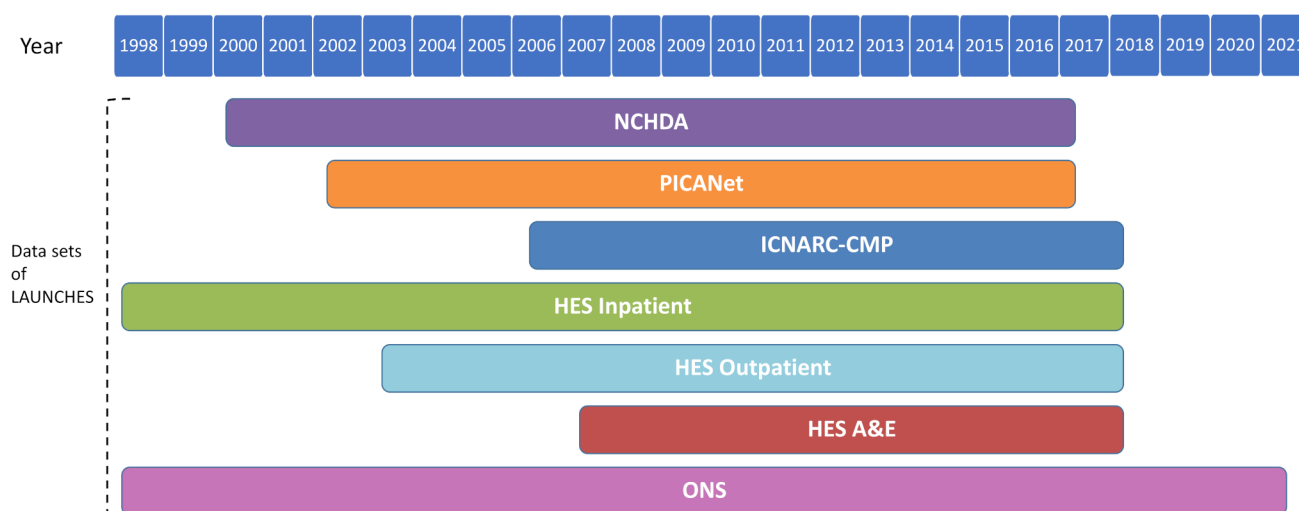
Year

| 1998 | 1999 | 2000 | 2001 | 2002 | 2003 | 2004 | 2005 | 2006 | 2007 | 2008 | 2009 | 2010 | 2011 | 2012 | 2013 | 2014 | 2015 | 2016 | 2017 | 2018 | 2019 | 2020 | 202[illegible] |
|---|---|---|---|---|---|---|---|---|---|---|---|---|---|---|---|---|---|---|---|---|---|---|---|

Data sets of LAUNCHES

NCHDA

PICANet

ICNARC-CMP

HES Inpatient

HES Outpatient

HES A&E

ONS